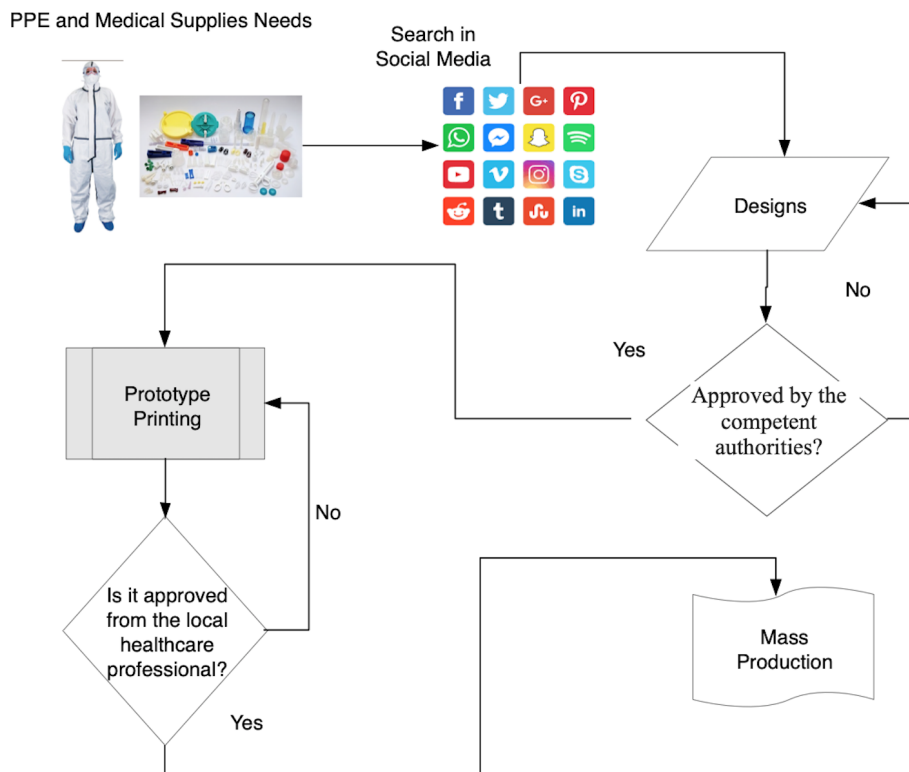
PPE and Medical Supplies Needs

Search in Social Media

Designs

No

Yes

Approved by the competent authorities?

Prototype Printing

No

Is it approved from the local healthcare professional?

Yes

Mass Production